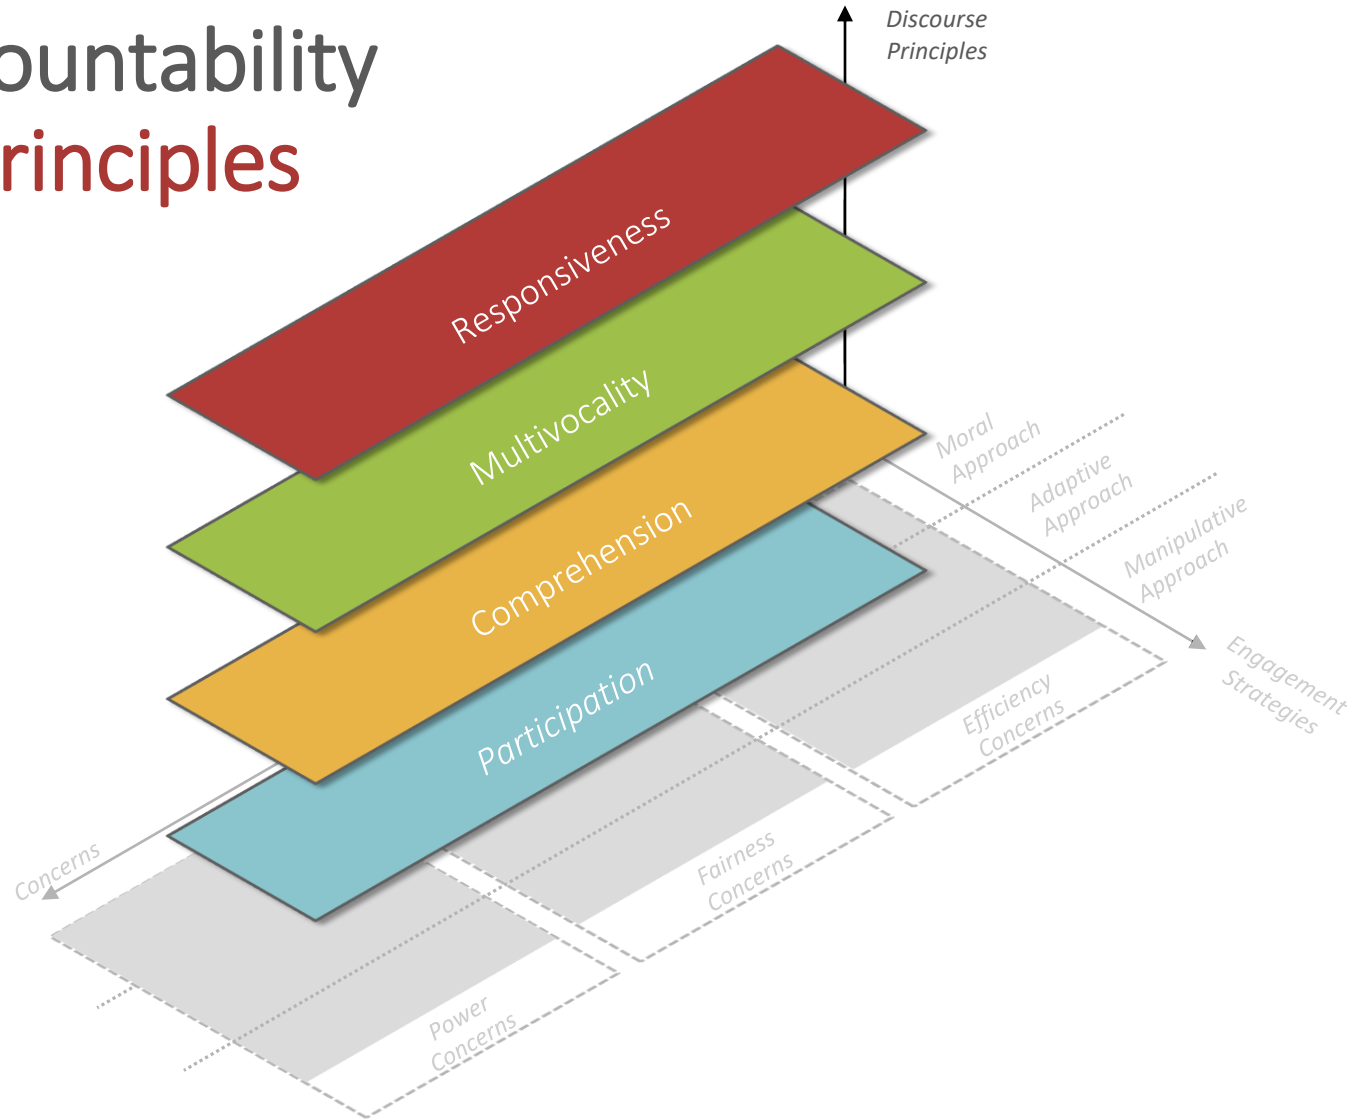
ountability
rinciples

Discourse Principles

Responsiveness

Multivocality

Comprehension

Participation

Moral Approach

Adaptive Approach

Manipulative Approach

Engagement Strategies

Efficiency Concerns

Fairness Concerns

Power Concerns

Concerns